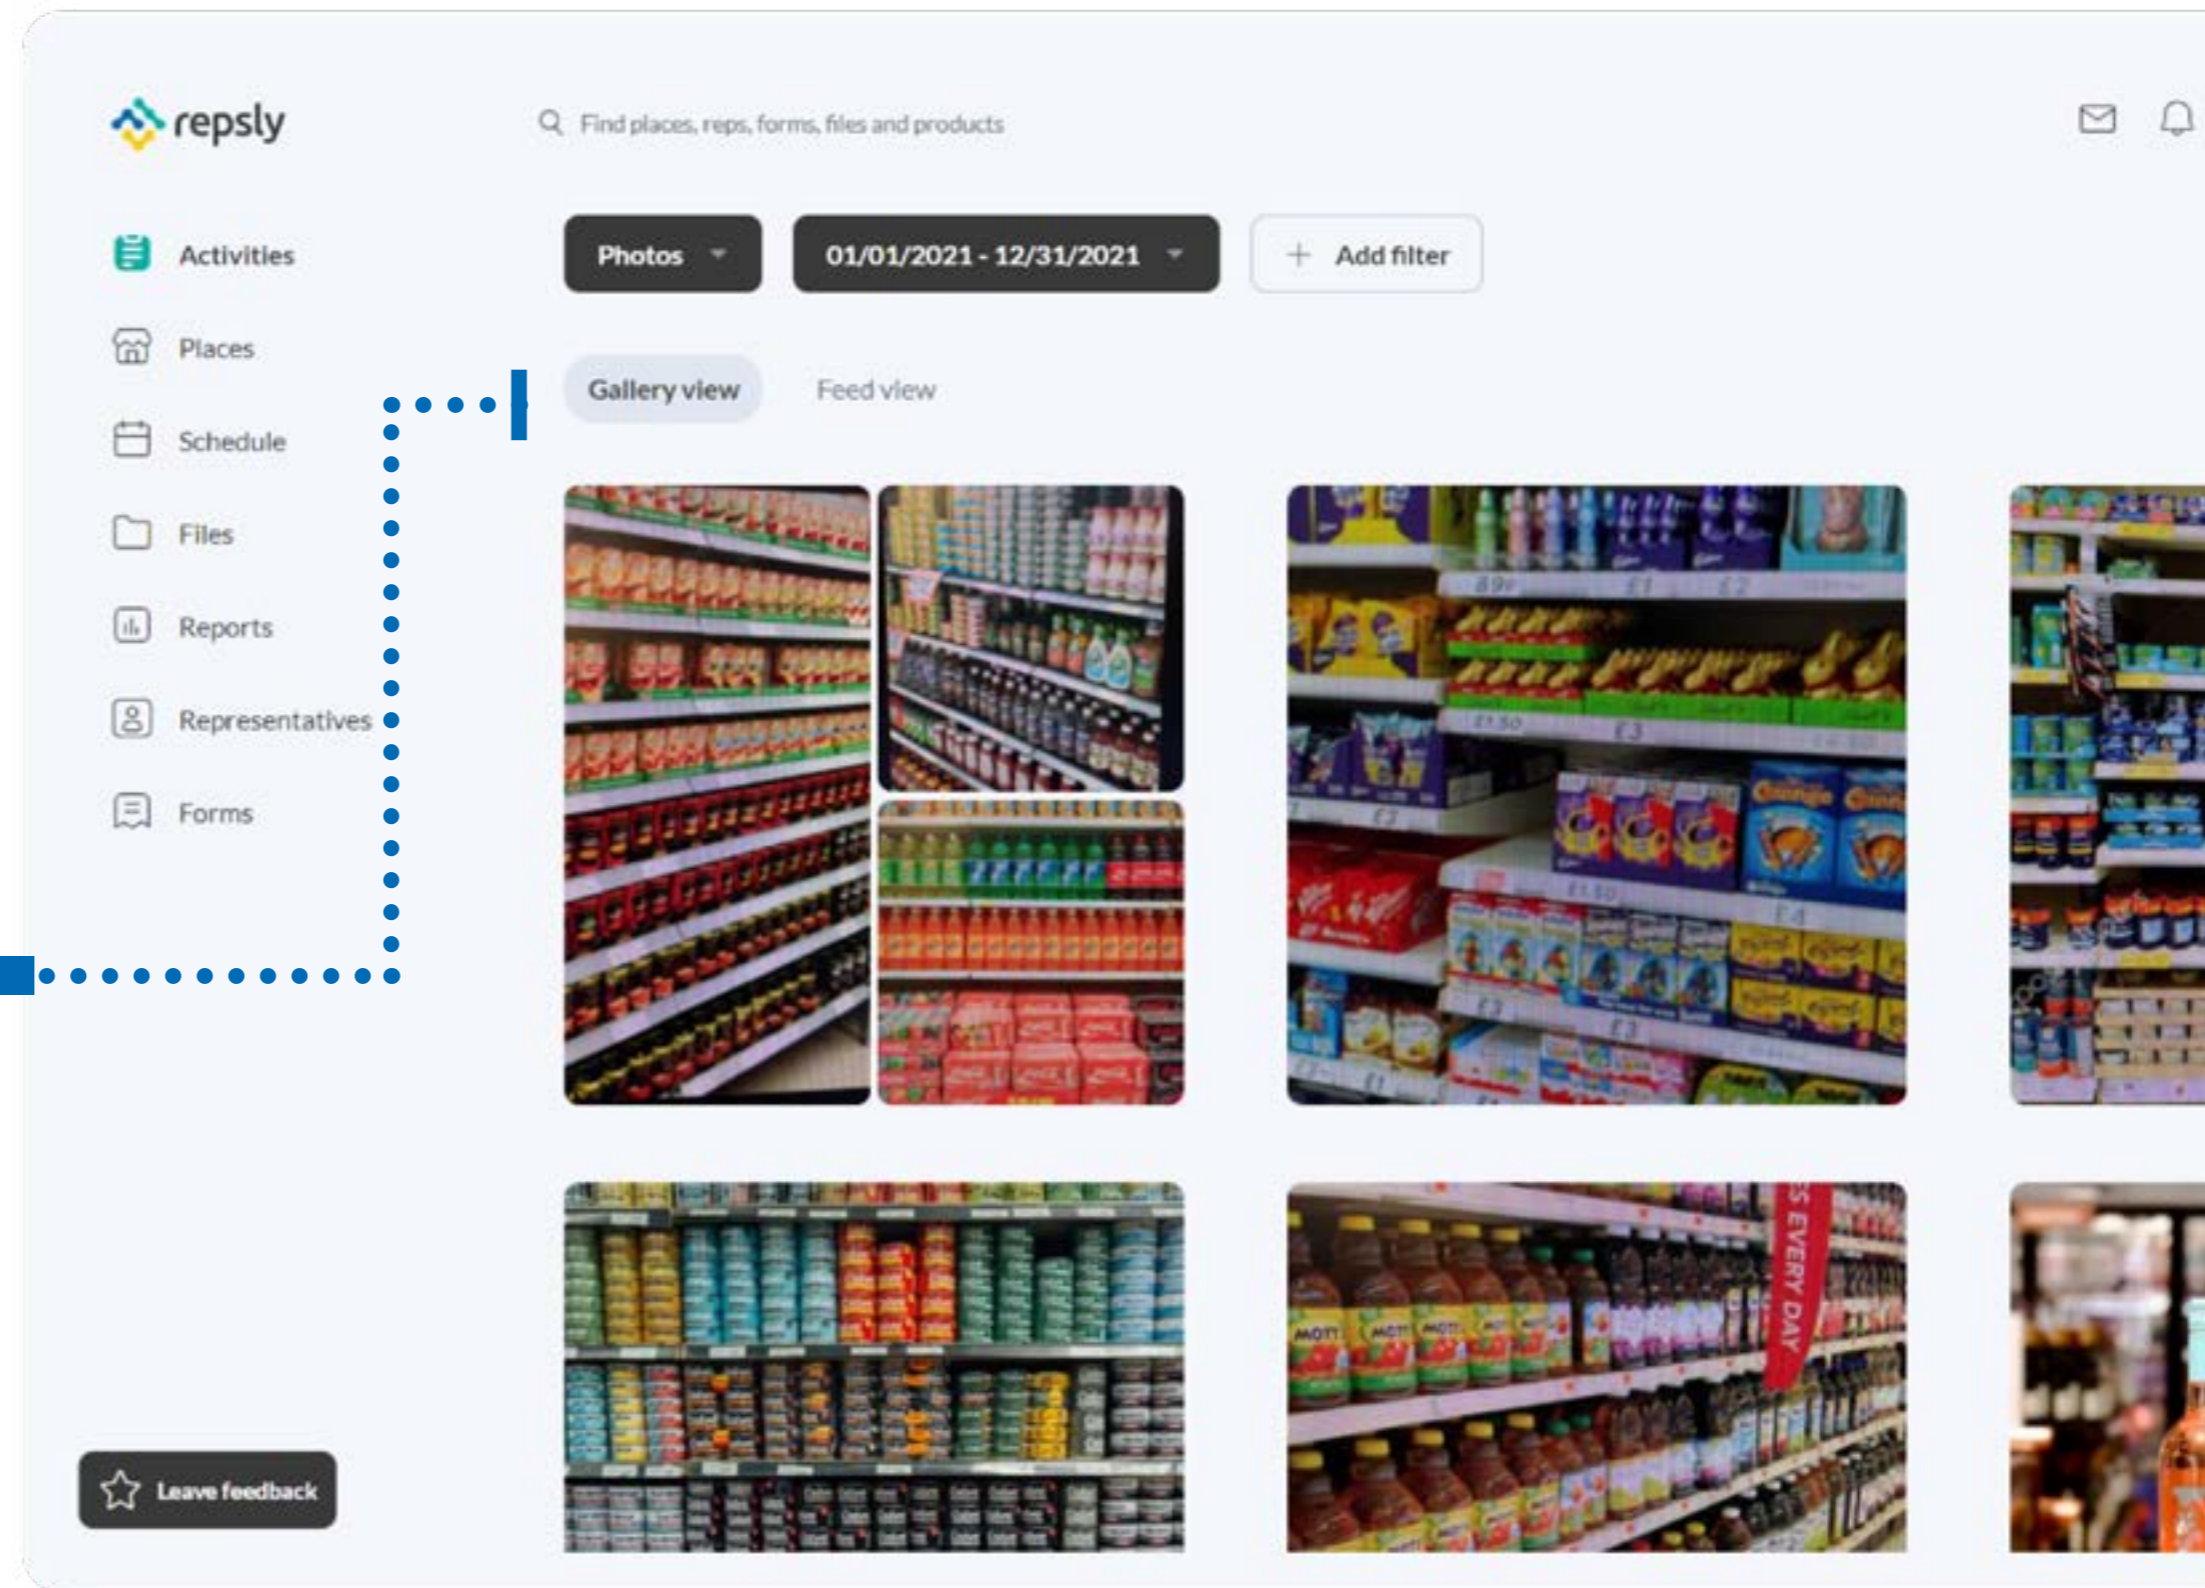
repsly

Find places, reps, forms, files and products

Activities

Places

Schedule

Files

Reports

Representatives

Forms

Photos

01/01/2021 - 12/31/2021

Add filter

Gallery view

Feed view

Leave feedback